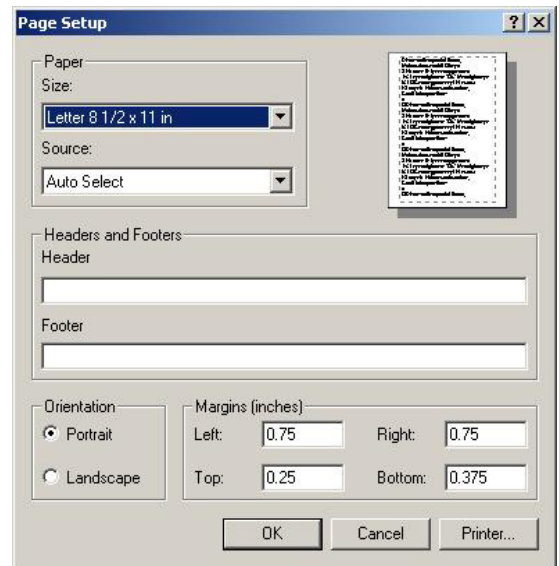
Page Setup

?

X

Paper

Size:

Letter 8 1/2 x 11 in

Source:

Auto Select

Headers and Footers

Header

Footer

Orientation

Portrait

Landscape

Margins (inches)

Left: 0.75

Right: 0.75

Top: 0.25

Bottom: 0.375

OK

Cancel

Printer...